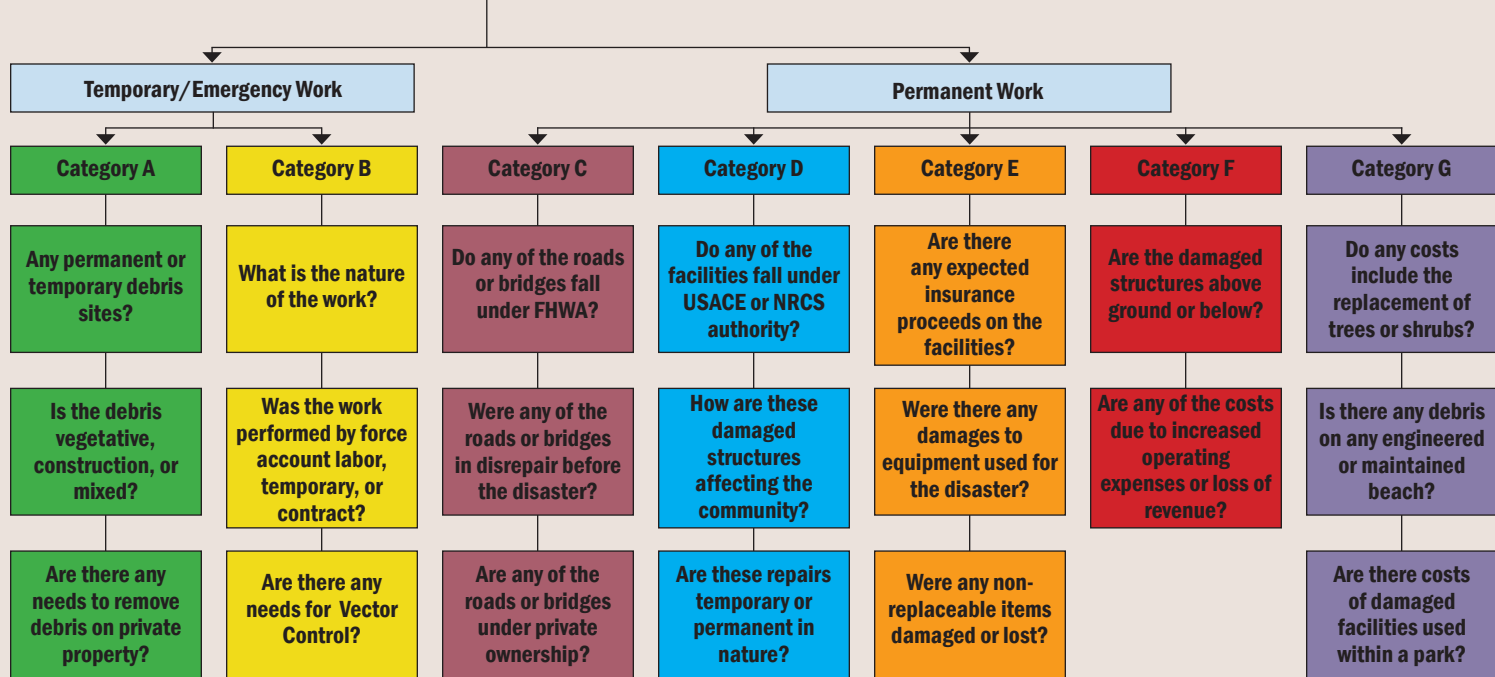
Temporary/Emergency Work

Permanent Work

Category A

Any permanent or temporary debris sites?

Is the debris vegetative, construction, or mixed?

Are there any needs to remove debris on private property?

Category B

What is the nature of the work?

Was the work performed by force account labor, temporary, or contract?

Are there any needs for Vector Control?

Category C

Do any of the roads or bridges fall under FHWA?

Were any of the roads or bridges in disrepair before the disaster?

Are any of the roads or bridges under private ownership?

Category D

Do any of the facilities fall under USACE or NRCS authority?

How are these damaged structures affecting the community?

Are these repairs temporary or permanent in nature?

Category E

Are there any expected insurance proceeds on the facilities?

Were there any damages to equipment used for the disaster?

Were any non-replaceable items damaged or lost?

Category F

Are the damaged structures above ground or below?

Are any of the costs due to increased operating expenses or loss of revenue?

Category G

Do any costs include the replacement of trees or shrubs?

Is there any debris on any engineered or maintained beach?

Are there costs of damaged facilities used within a park?